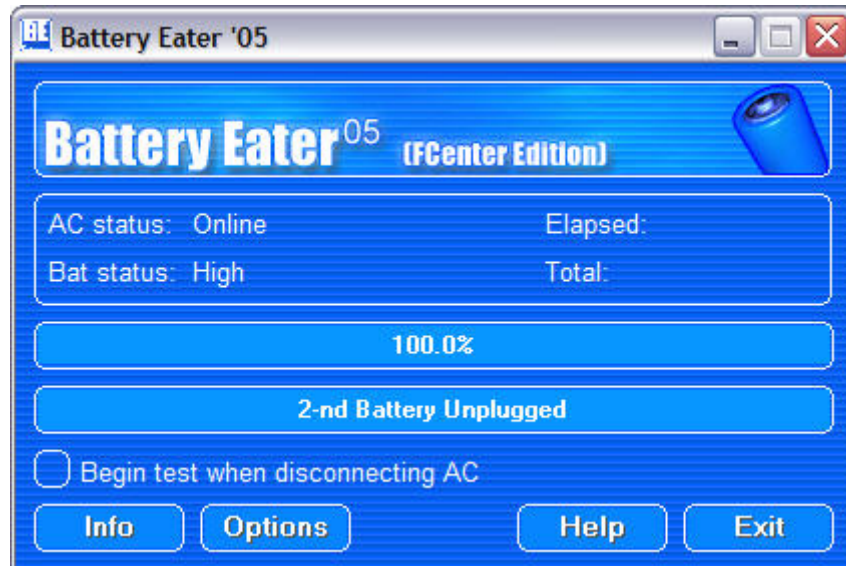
BE Battery Eater '05

Battery Eater$^{05}$ (FCenter Edition)

AC status: Online
Elapsed:
Bat status: High
Total:

100.0%

2-nd Battery Unplugged

Begin test when disconnecting AC

Info
Options
Help
Exit